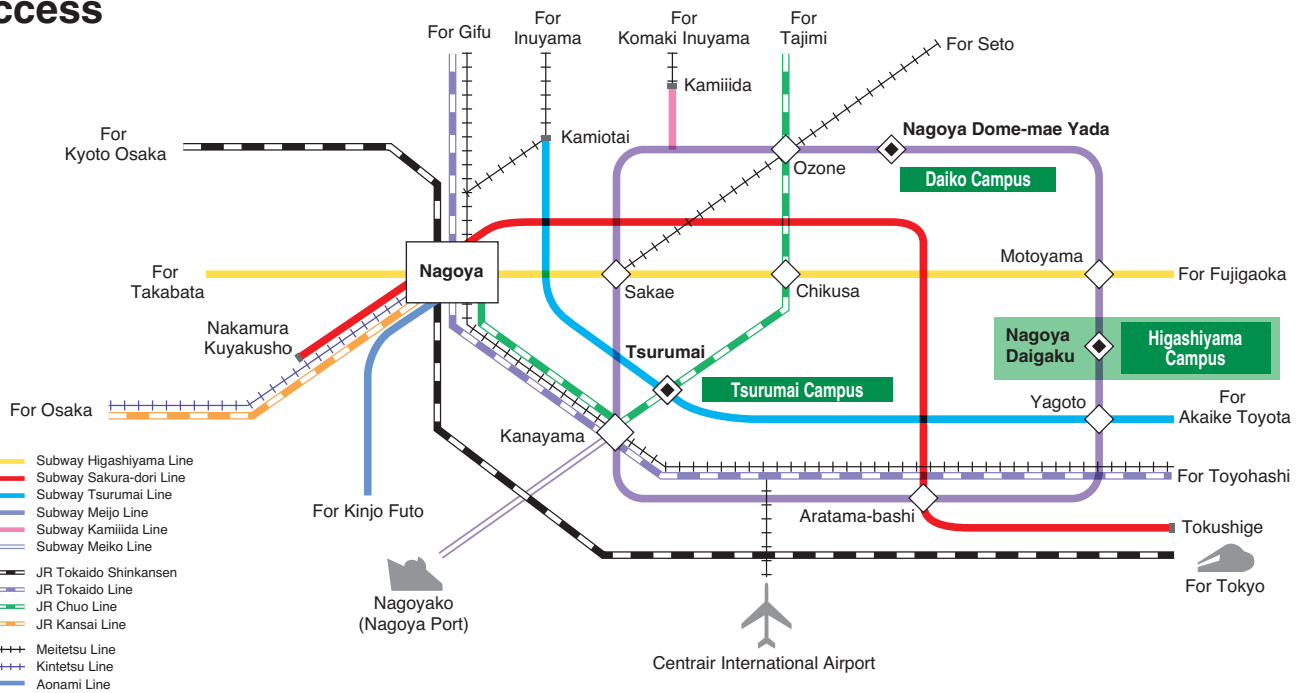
ccess

For Gifu
For Inuyama
For Komaki Inuyama
For Tajimi
For Seto
Kamiiida
For Kyoto Osaka
Kamiotai
Nagoya Dome-mae Yada
Ozone
Daiko Campus
Nagoya
For Takabata
Sakae
Chikusa
Motoyama
For Fujigaoka
Nakamura Kuyakusho
Nagoya Daigaku
Higashiyama Campus
Tsurumai
Tsurumai Campus
For Osaka
Yagoto
For Akaike Toyota
Kanayama
For Toyohashi
Subway Higashiyama Line
Subway Sakura-dori Line
Subway Tsurumai Line
Subway Meijo Line
Subway Kamiiida Line
Subway Meiko Line
JR Tokaido Shinkansen
JR Tokaido Line
JR Chuo Line
JR Kansai Line
Meitetsu Line
Kintetsu Line
Aonami Line
For Kinjo Futo
Aratama-bashi
Tokushige
For Tokyo
Nagoyako (Nagoya Port)
Centrair International Airport